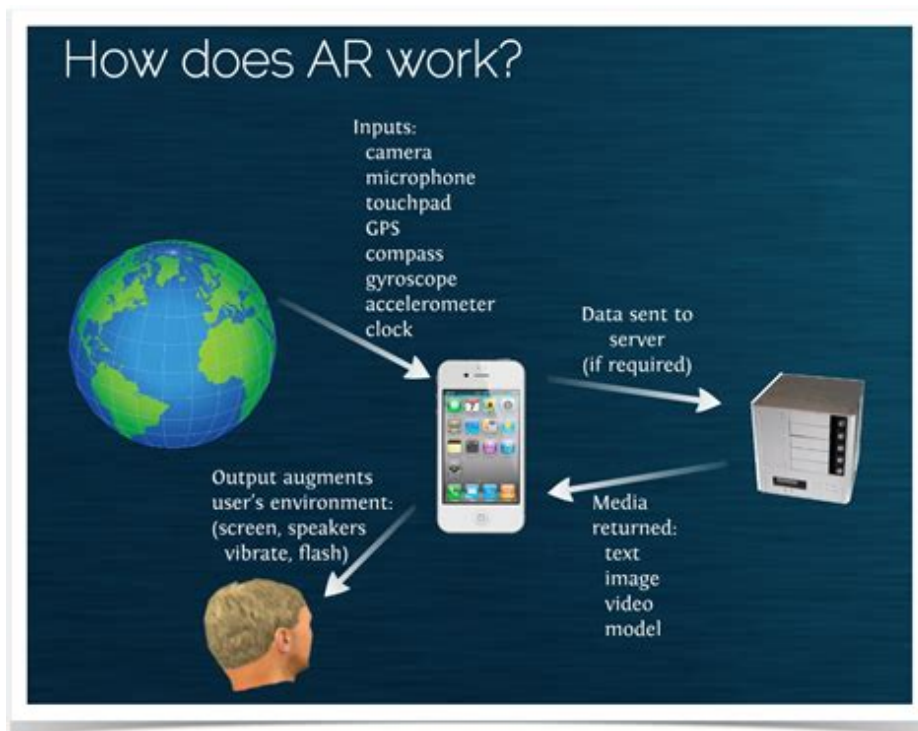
How does AR work?

Inputs:
camera
microphone
touchpad
GPS
compass
gyroscope
accelerometer
clock

Data sent to server (if required)

Output augments user's environment: (screen, speakers vibrate, flash)

Media returned:
text
image
video
model